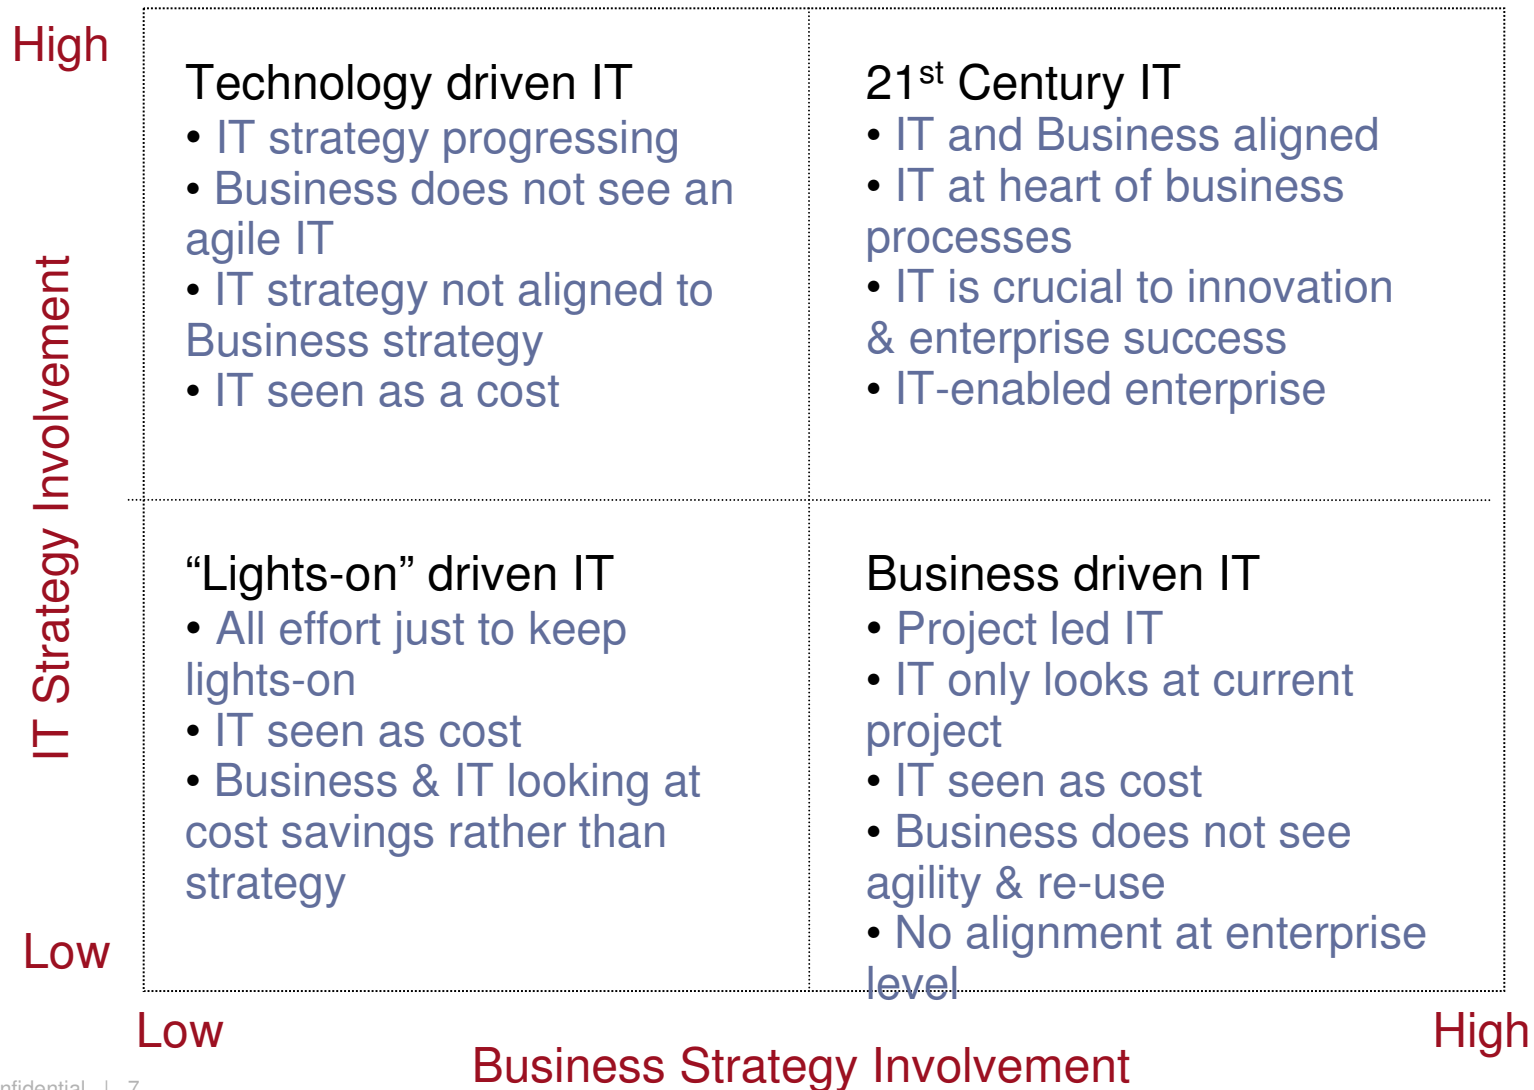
High

IT Strategy Involvement

Low

Technology driven IT
• IT strategy progressing
• Business does not see an agile IT
• IT strategy not aligned to Business strategy
• IT seen as a cost

21$^{st}$ Century IT
• IT and Business aligned
• IT at heart of business processes
• IT is crucial to innovation & enterprise success
• IT-enabled enterprise

"Lights-on" driven IT
• All effort just to keep lights-on
• IT seen as cost
• Business & IT looking at cost savings rather than strategy

Business driven IT
• Project led IT
• IT only looks at current project
• IT seen as cost
• Business does not see agility & re-use
• No alignment at enterprise level

Low

High

Business Strategy Involvement

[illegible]nfidential | 7